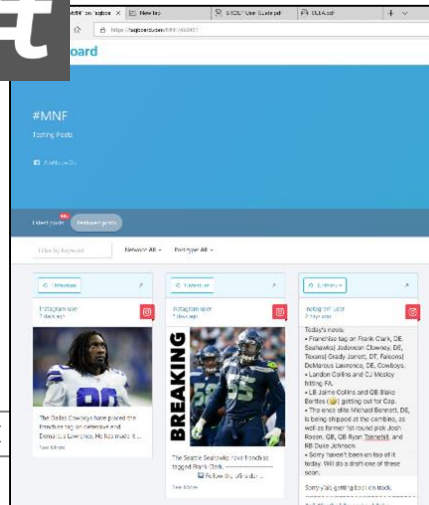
MNF on Tagboard | New tab | SYCSD User Guide.pdf | OLLA.pdf

https://tagboard.com/MNF/360801

oard

#MNF

Testing Posts

Latest posts | Featured posts

Filter by keyword | Network All | Post type All

Instagram user
7 days ago

The Dallas Cowboys have placed the franchise tag on defensive end Demarcus Lawrence. He has made 4 ...
See More

Instagram user
7 days ago

BREAKING

The Seattle Seahawks have franchise tagged Frank Clark.
Follow the official site
See More

Tagboard user
2 days ago

Today's news:
• Franchise tag on Frank Clark, DE, Seahawks) Jadeveon Clowney, DE, Texans) Grady Jarrett, DT, Falcons) DeMarcus Lawrence, DE, Cowboys.
• Landon Collins and CJ Mosley hitting FA.
• LB Jaime Collins and OB Blake Bortles getting cut for Cap.
• The once elite Michael Bennett, DE, is being shipped at the cambine, as well as former 1st round pick Josh Rosen, QB, QB Ryan Tannehill, and RB Duke Johnson.
• Sorry haven't been on top of it today. Will do a draft one of these soon.

Sorry y'all, getting back on track.